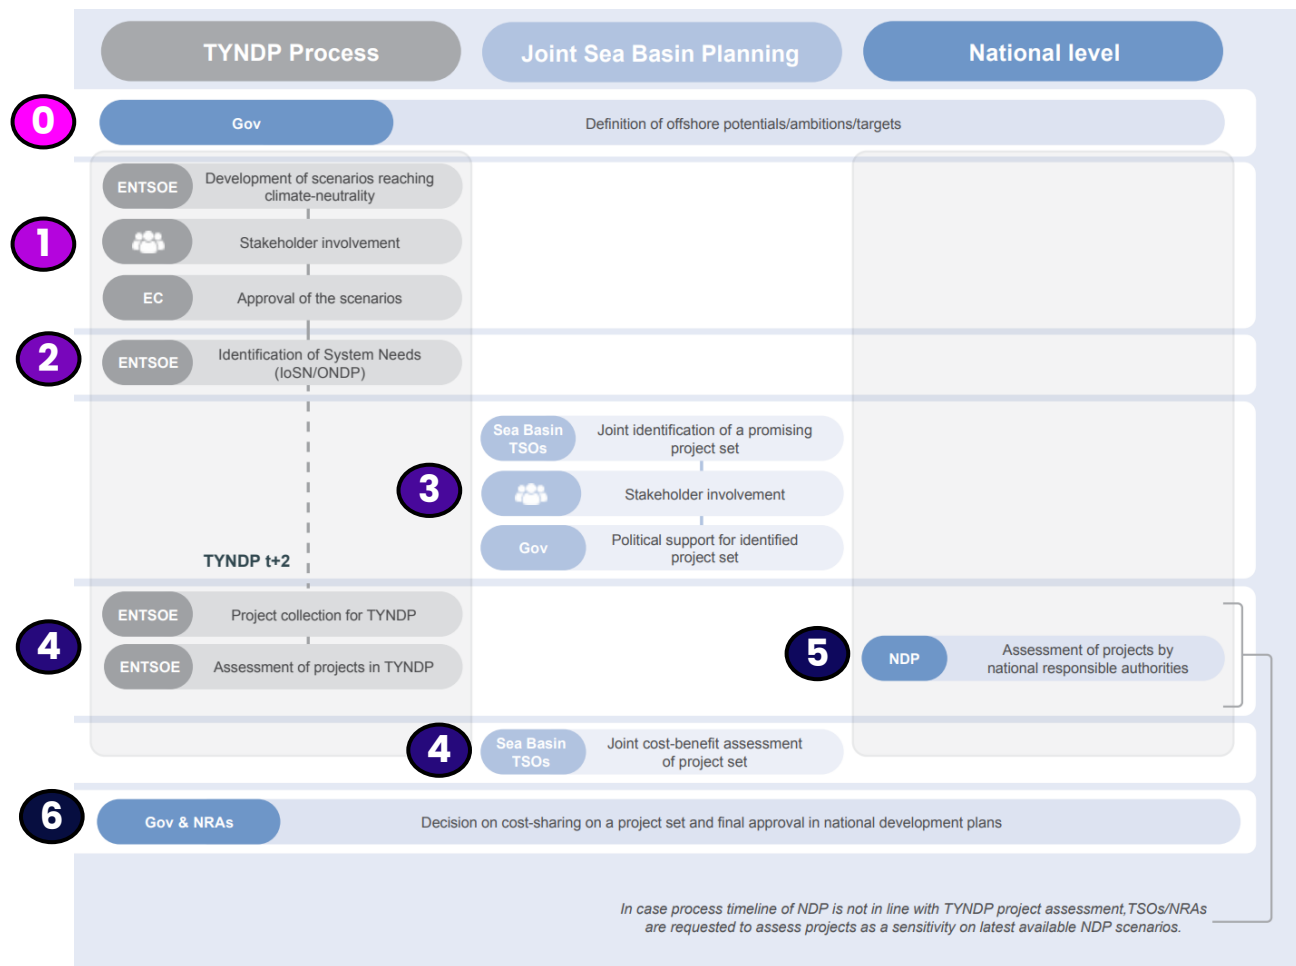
TYNDP Process

Joint Sea Basin Planning

National level

0

Gov

Definition of offshore potentials/ambitions/targets

ENTSOE

Development of scenarios reaching climate-neutrality

1

Stakeholder involvement

EC

Approval of the scenarios

2

ENTSOE

Identification of System Needs (IoSN/ONDP)

Sea Basin TSOs

Joint identification of a promising project set

3

Stakeholder involvement

Gov

Political support for identified project set

TYNDP t+2

4

ENTSOE

Project collection for TYNDP

ENTSOE

Assessment of projects in TYNDP

5

NDP

Assessment of projects by national responsible authorities

4

Sea Basin TSOs

Joint cost-benefit assessment of project set

6

Gov & NRAs

Decision on cost-sharing on a project set and final approval in national development plans

In case process timeline of NDP is not in line with TYNDP project assessment,TSOs/NRAs are requested to assess projects as a sensitivity on latest available NDP scenarios.